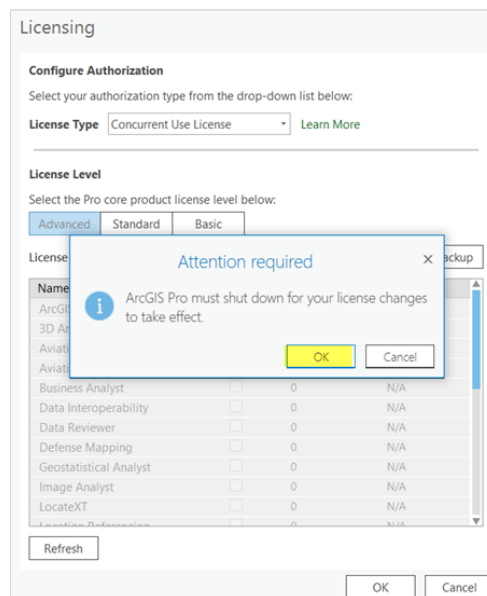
Licensing

Configure Authorization

Select your authorization type from the drop-down list below:

License Type Concurrent Use License Learn More

License Level

Select the Pro core product license level below:

Advanced Standard Basic

License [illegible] ackup

Attention required ×

ArcGIS Pro must shut down for your license changes to take effect.

OK Cancel

| Name | | | |
|---|---|---|---|
| ArcGI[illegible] | | | |
| 3D A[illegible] | | | |
| Aviati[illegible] | | | |
| Aviati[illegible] | | | |
| Business Analyst | | 0 | N/A |
| Data Interoperability | | 0 | N/A |
| Data Reviewer | | 0 | N/A |
| Defense Mapping | | 0 | N/A |
| Geostatistical Analyst | | 0 | N/A |
| Image Analyst | | 0 | N/A |
| LocateXT | | 0 | N/A |
| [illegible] | | 0 | N/A |

Refresh

OK Cancel